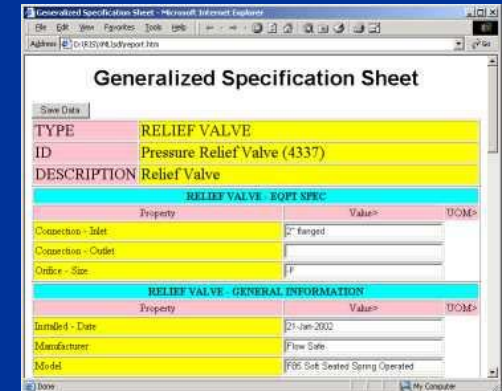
Generalized Specification Sheet - Microsoft Internet Explorer

File Edit View Favorites Tools Help

Address D:\RISI\html\sdfreport.htm

Go

Generalized Specification Sheet

Save Data

| TYPE | RELIEF VALVE |
|---|---|
| ID | Pressure Relief Valve (4337) |
| DESCRIPTION | Relief Valve |

RELIEF VALVE - EQPT SPEC

| Property | Value> | UOM> |
|---|---|---|
| Connection - Inlet | 2" flanged | |
| Connection - Outlet | | |
| Orifice - Size | F | |

RELIEF VALVE - GENERAL INFORMATION

| Property | Value> | UOM> |
|---|---|---|
| Installed - Date | 21-Jan-2002 | |
| Manufacturer | Flow Safe | |
| Model | F85 Soft Seated Spring Operated | |

Done

My Computer